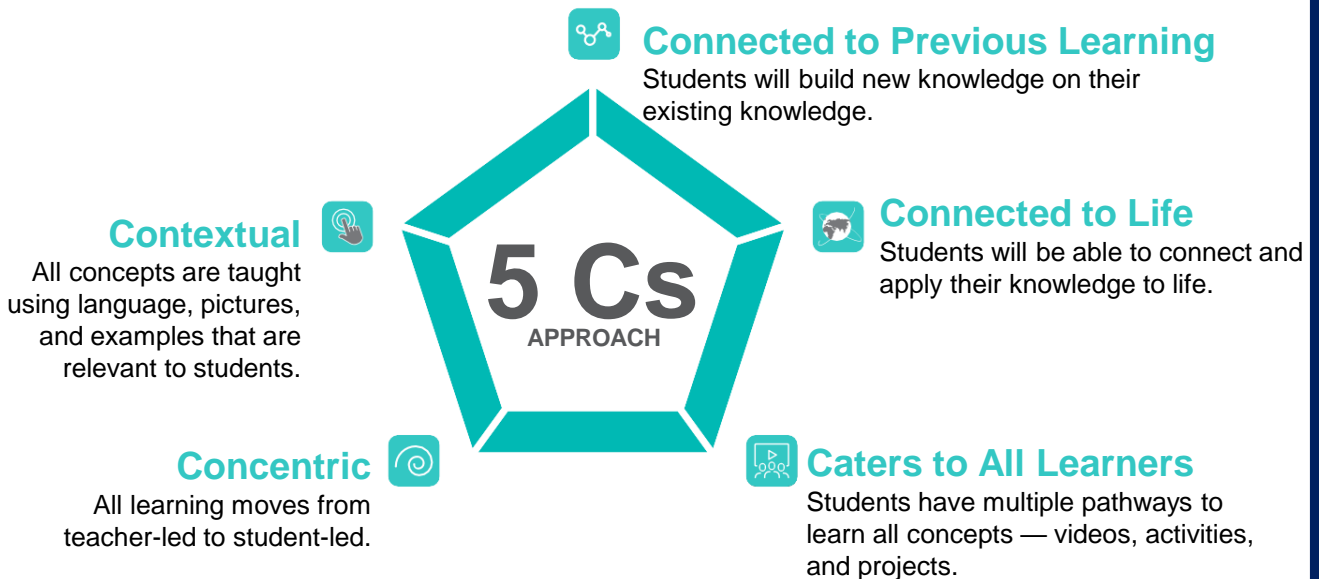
Connected to Previous Learning
Students will build new knowledge on their existing knowledge.

Contextual
All concepts are taught using language, pictures, and examples that are relevant to students.

5 Cs
APPROACH

Connected to Life
Students will be able to connect and apply their knowledge to life.

Concentric
All learning moves from teacher-led to student-led.

Caters to All Learners
Students have multiple pathways to learn all concepts — videos, activities, and projects.